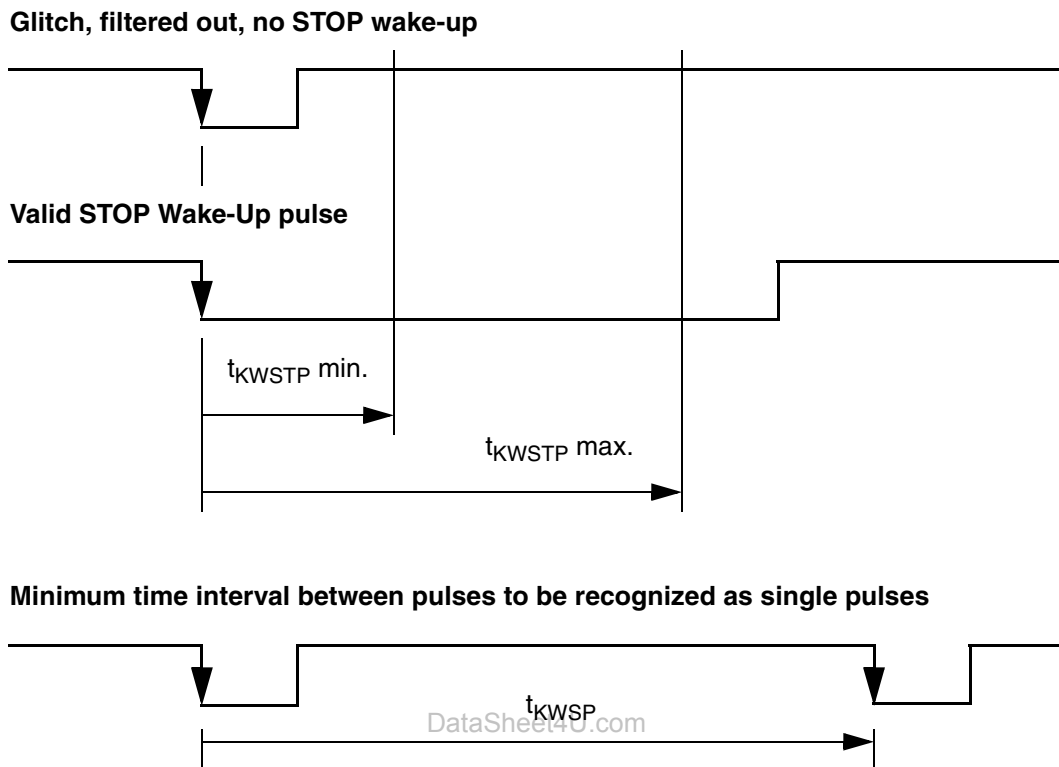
**Glitch, filtered out, no STOP wake-up**

**Valid STOP Wake-Up pulse**

$t_{KWSTP}$ min.

$t_{KWSTP}$ max.

**Minimum time interval between pulses to be recognized as single pulses**

$t_{KWSP}$

DataSheet4U.com